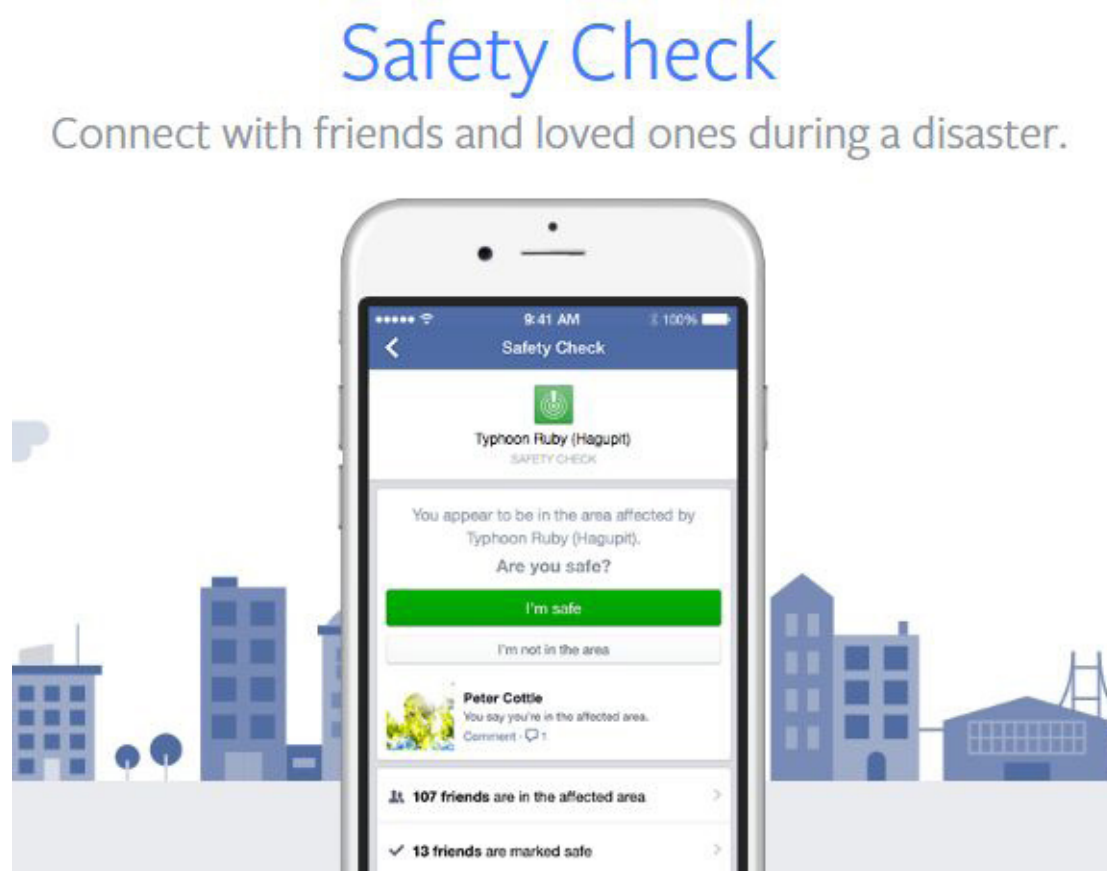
Safety Check

Connect with friends and loved ones during a disaster.

9:41 AM

100%

Safety Check

Typhoon Ruby (Hagupit)

SAFETY CHECK

You appear to be in the area affected by Typhoon Ruby (Hagupit).

Are you safe?

I'm safe

I'm not in the area

Peter Cottle

You say you're in the affected area.

Comment · 1

107 friends are in the affected area

✓ 13 friends are marked safe